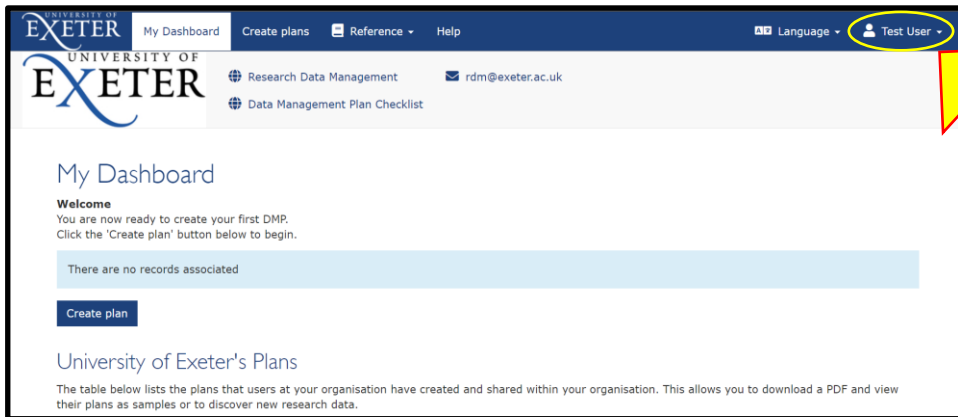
UNIVERSITY OF EXETER
My Dashboard
Create plans
Reference
Help
Language
Test User

UNIVERSITY OF EXETER
Research Data Management
rdm@exeter.ac.uk
Data Management Plan Checklist

My Dashboard

**Welcome**
You are now ready to create your first DMP.
Click the 'Create plan' button below to begin.

There are no records associated

Create plan

University of Exeter's Plans

The table below lists the plans that users at your organisation have created and shared within your organisation. This allows you to download a PDF and view their plans as samples or to discover new research data.